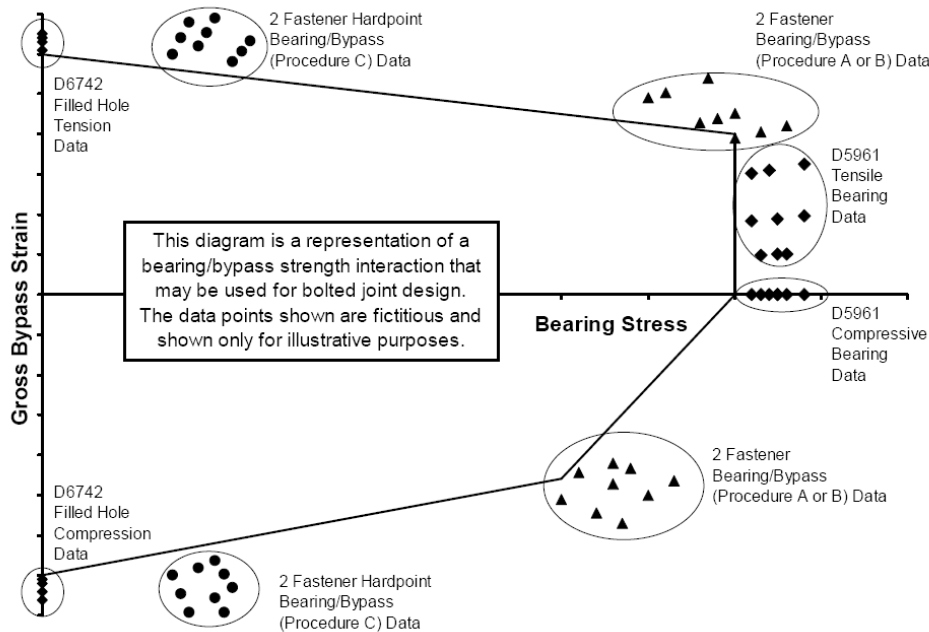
2 Fastener Hardpoint Bearing/Bypass (Procedure C) Data

2 Fastener Bearing/Bypass (Procedure A or B) Data

D6742 Filled Hole Tension Data

D5961 Tensile Bearing Data

Gross Bypass Strain

This diagram is a representation of a bearing/bypass strength interaction that may be used for bolted joint design. The data points shown are fictitious and shown only for illustrative purposes.

Bearing Stress

D5961 Compressive Bearing Data

2 Fastener Bearing/Bypass (Procedure A or B) Data

D6742 Filled Hole Compression Data

2 Fastener Hardpoint Bearing/Bypass (Procedure C) Data